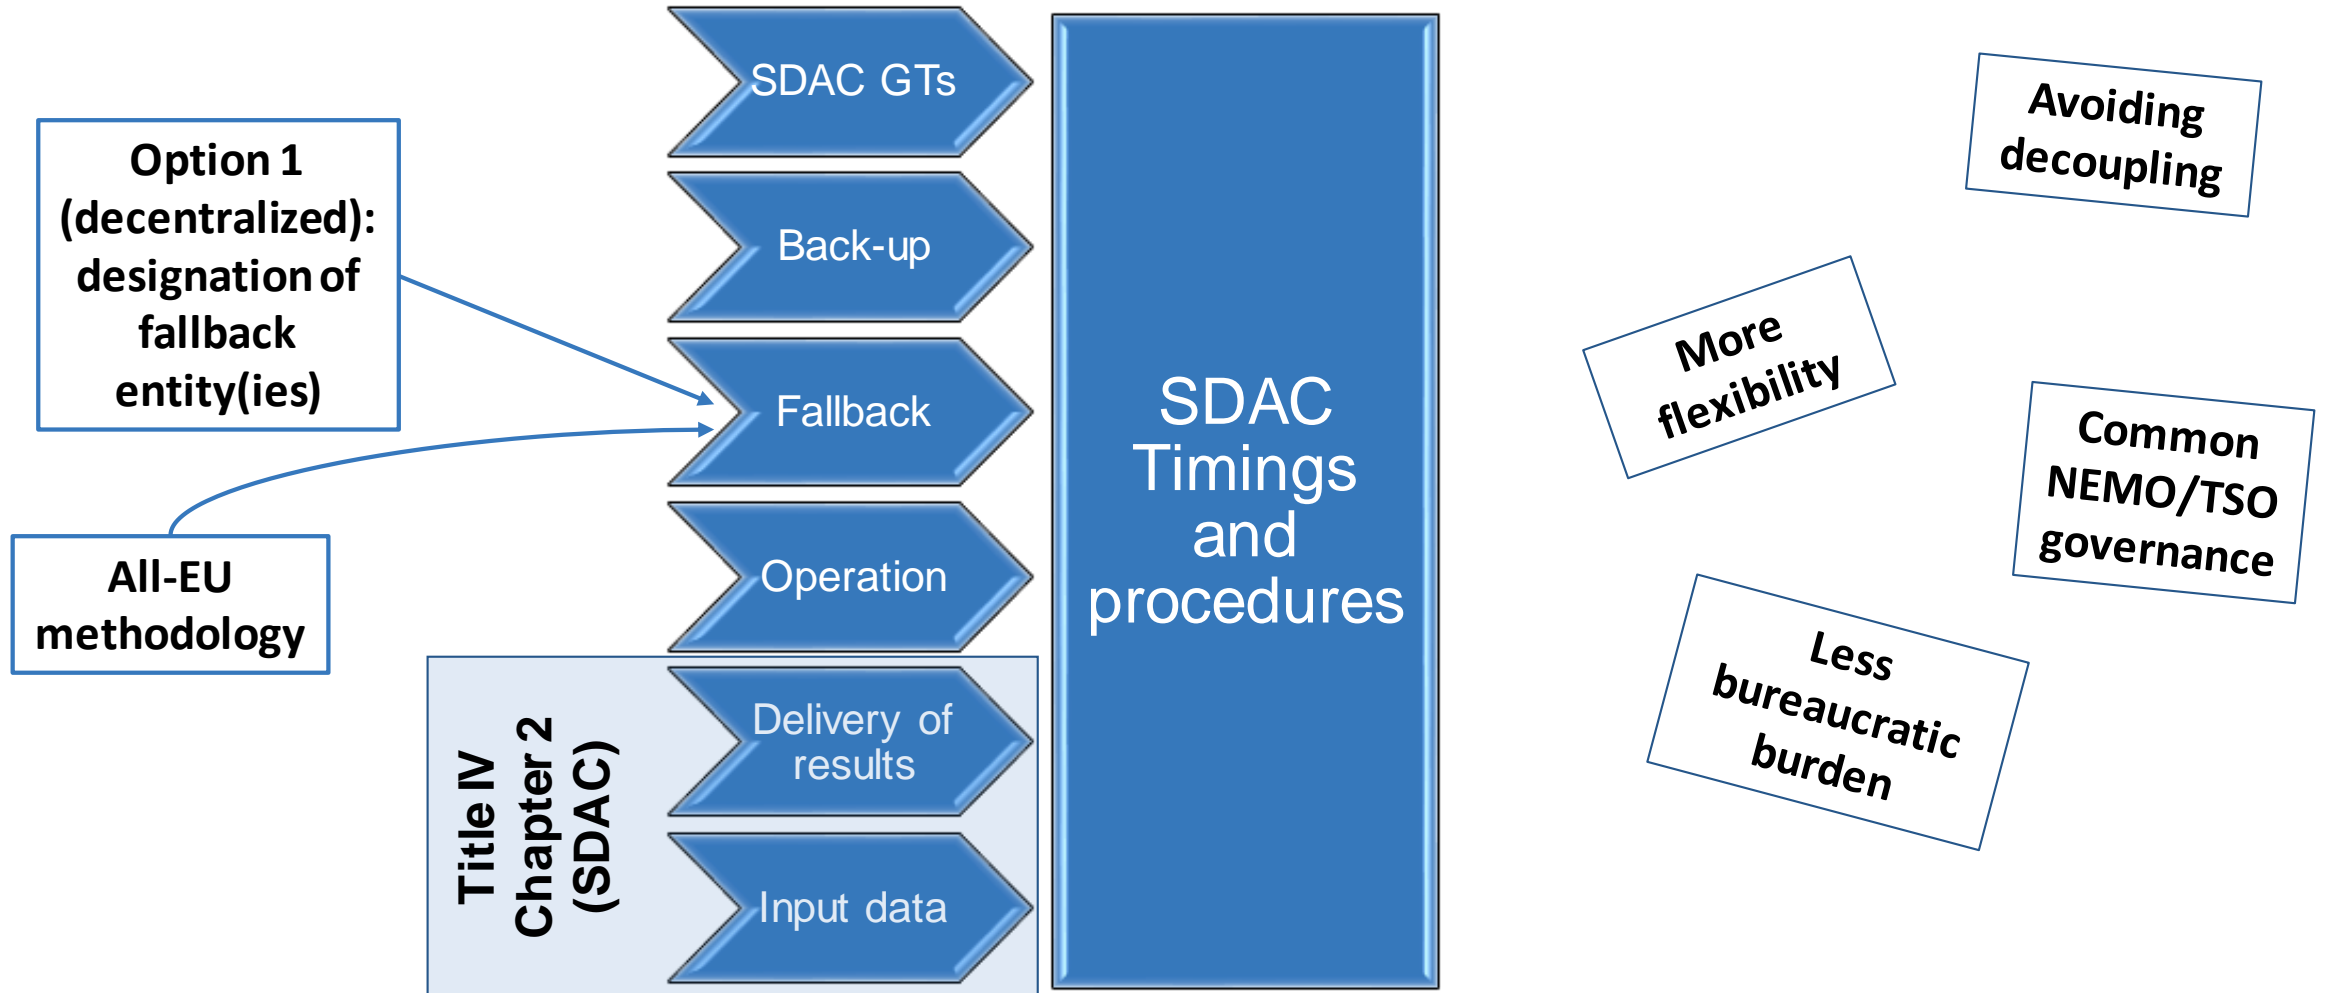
Option 1 (decentralized): designation of fallback entity(ies)

All-EU methodology

SDAC GTs

Back-up

Fallback

Operation

Title IV Chapter 2 (SDAC)

Delivery of results

Input data

SDAC Timings and procedures

Avoiding decoupling

More flexibility

Common NEMO/TSO governance

Less bureaucratic burden